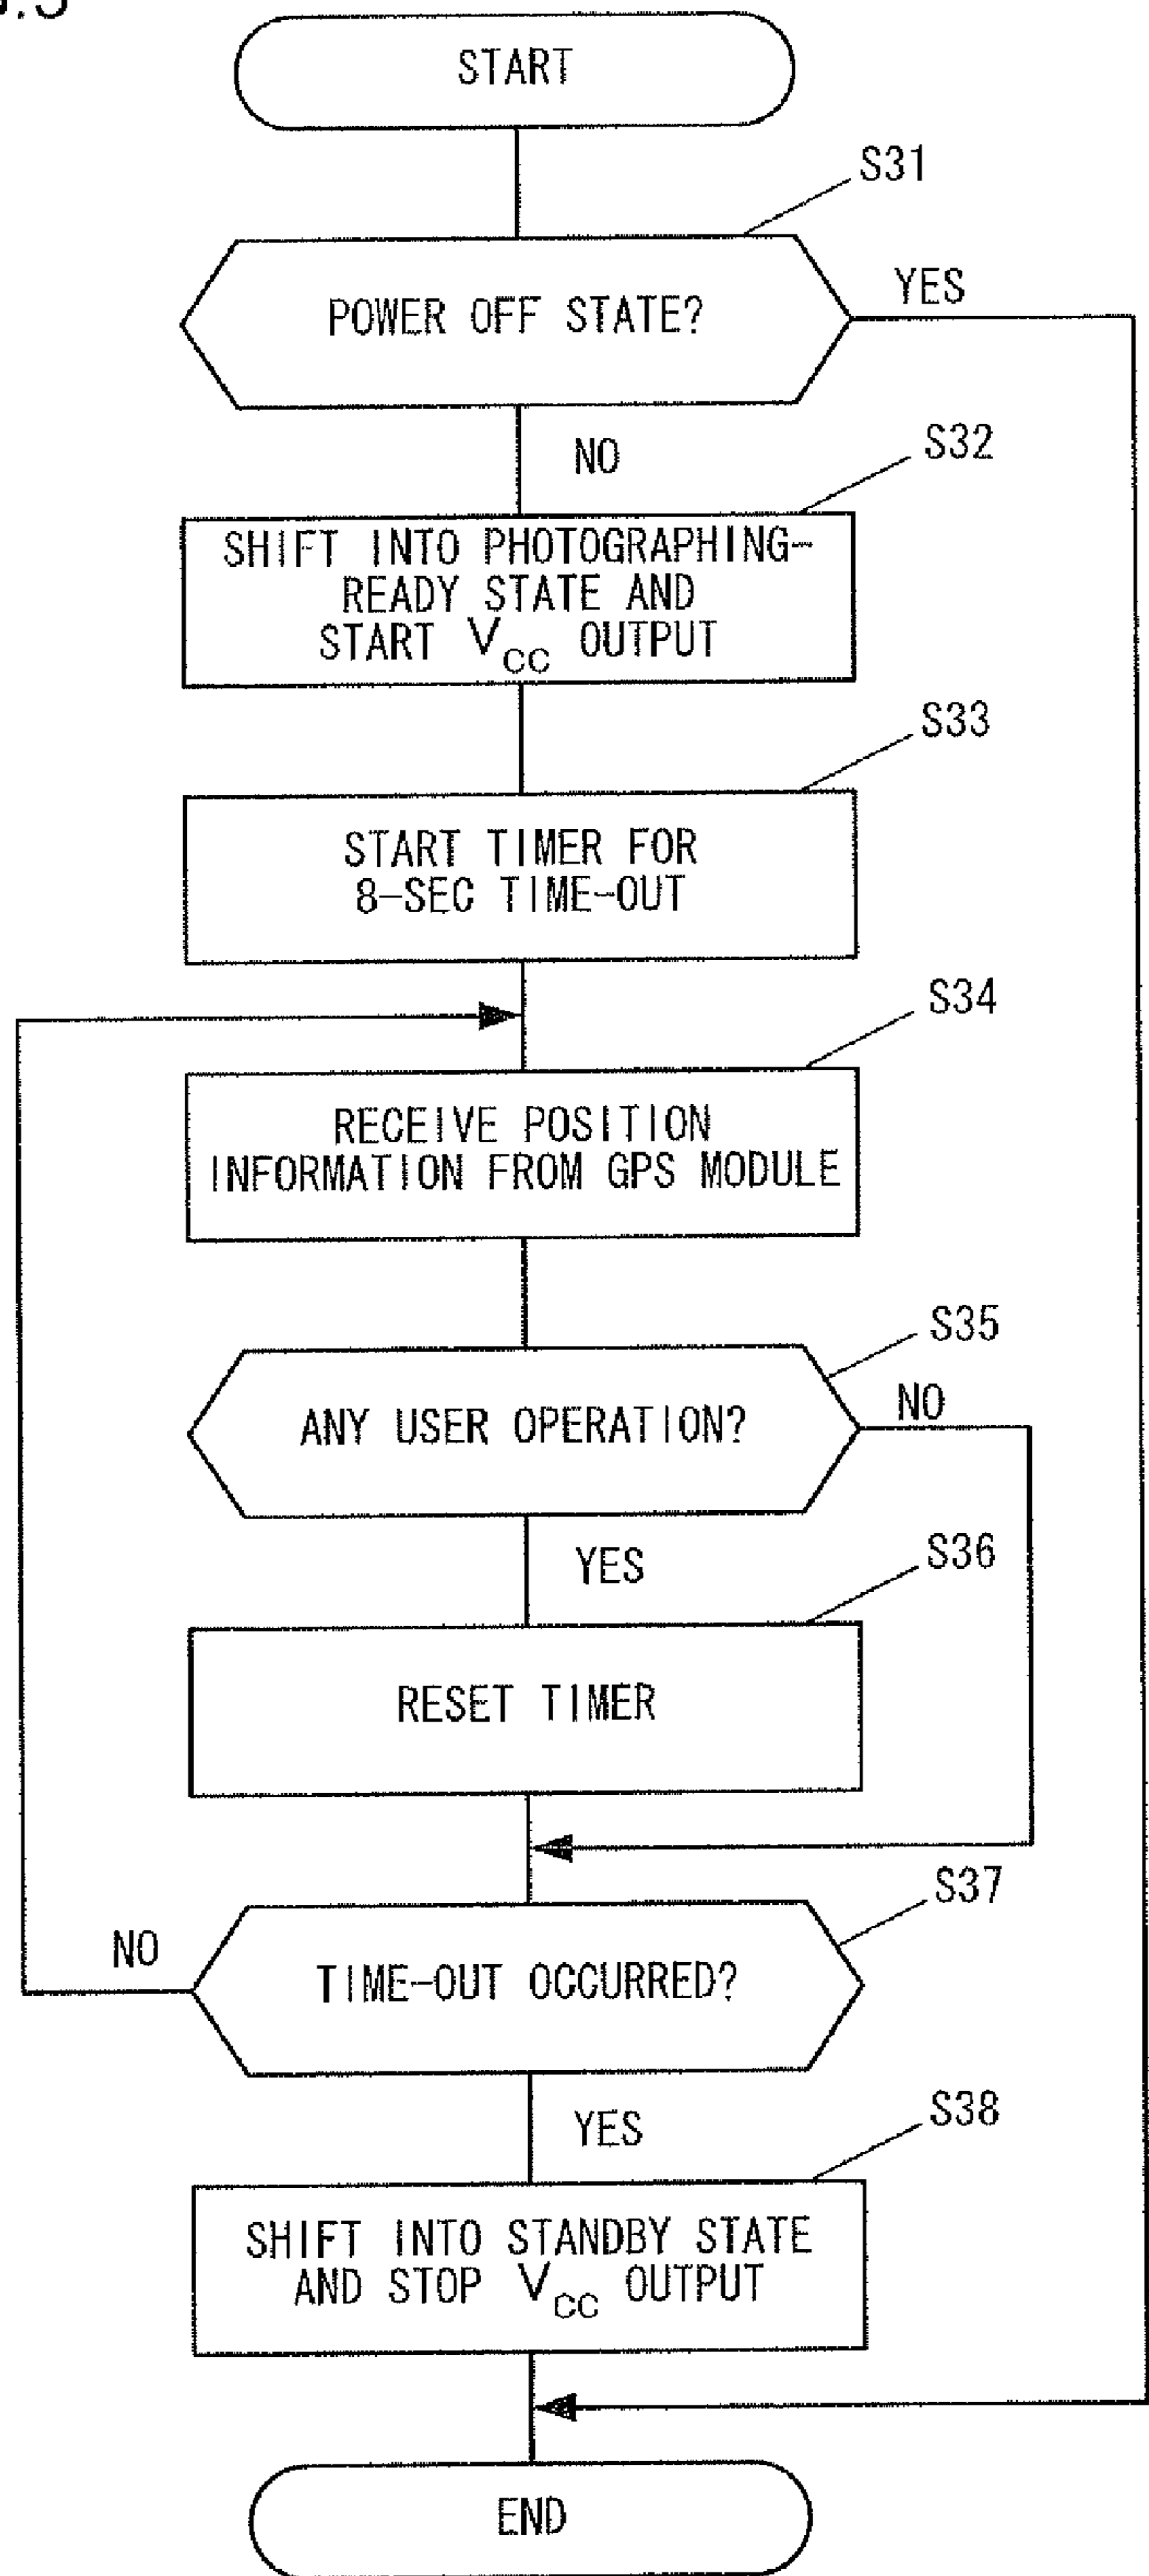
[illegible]

START

S31

POWER OFF STATE?

YES

NO

S32

SHIFT INTO PHOTOGRAPHING-READY STATE AND START $V_{CC}$ OUTPUT

S33

START TIMER FOR 8-SEC TIME-OUT

S34

RECEIVE POSITION INFORMATION FROM GPS MODULE

S35

ANY USER OPERATION?

NO

YES

S36

RESET TIMER

S37

NO

TIME-OUT OCCURRED?

YES

S38

SHIFT INTO STANDBY STATE AND STOP $V_{CC}$ OUTPUT

END